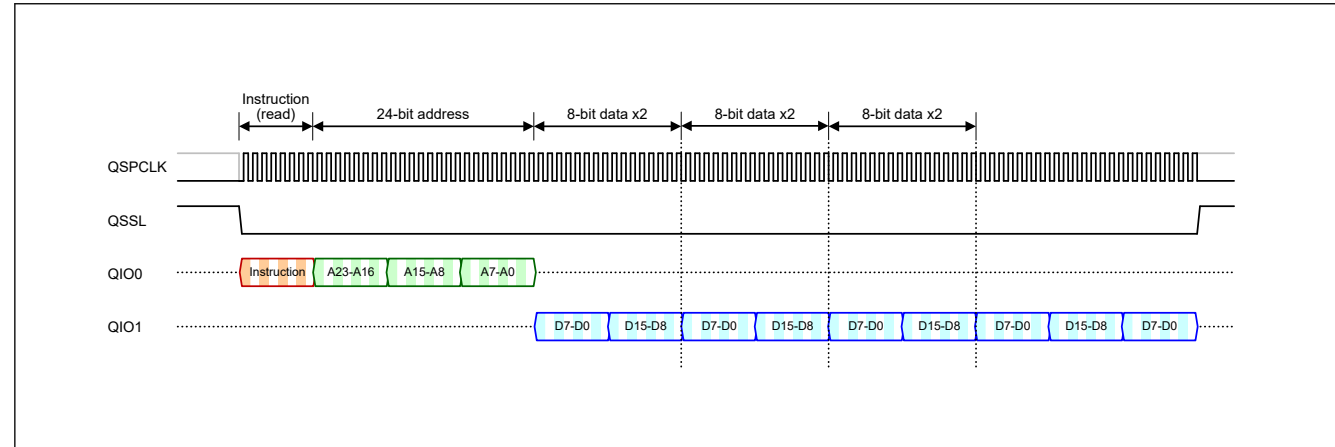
Instruction (read)

24-bit address

8-bit data x2

8-bit data x2

8-bit data x2

QSPCLK

QSSL

QIO0

Instruction

A23-A16

A15-A8

A7-A0

QIO1

D7-D0

D15-D8

D7-D0

D15-D8

D7-D0

D15-D8

D7-D0

D15-D8

D7-D0